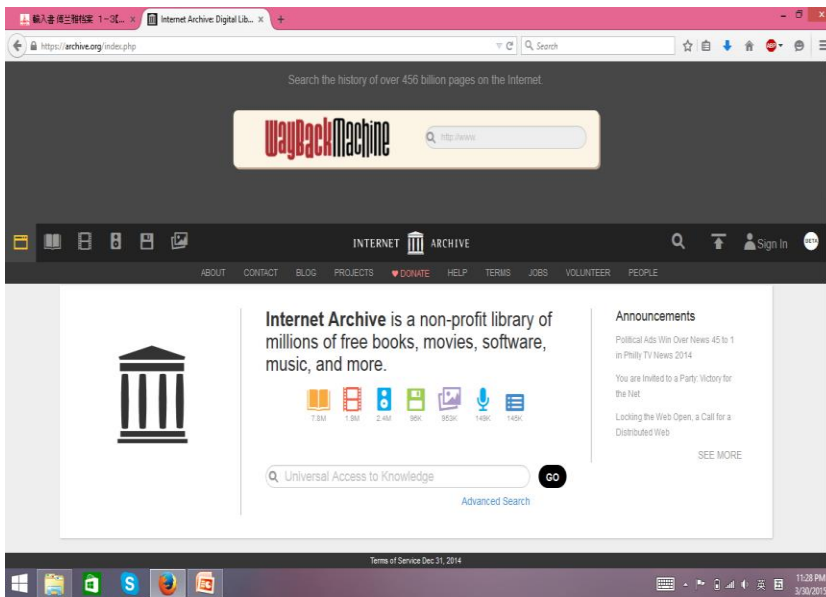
輸入書 傳三難檔案 1~3C... × Internet Archive: Digital Lib... × +

https://archive.org/index.php

Search

Search the history of over 456 billion pages on the Internet.

WayBackMachine

http://www.

INTERNET ARCHIVE

Sign In

BETA

ABOUT CONTACT BLOG PROJECTS DONATE HELP TERMS JOBS VOLUNTEER PEOPLE

Internet Archive is a non-profit library of millions of free books, movies, software, music, and more.

7.8M 1.9M 2.4M 96K 953K 149K 145K

Universal Access to Knowledge

GO

Advanced Search

Announcements

Political Ads Win Over News 45 to 1 in Philly TV News 2014

You are Invited to a Party: Victory for the Net

Locking the Web Open, a Call for a Distributed Web

SEE MORE

Terms of Service Dec 31, 2014

11:28 PM
3/30/2015